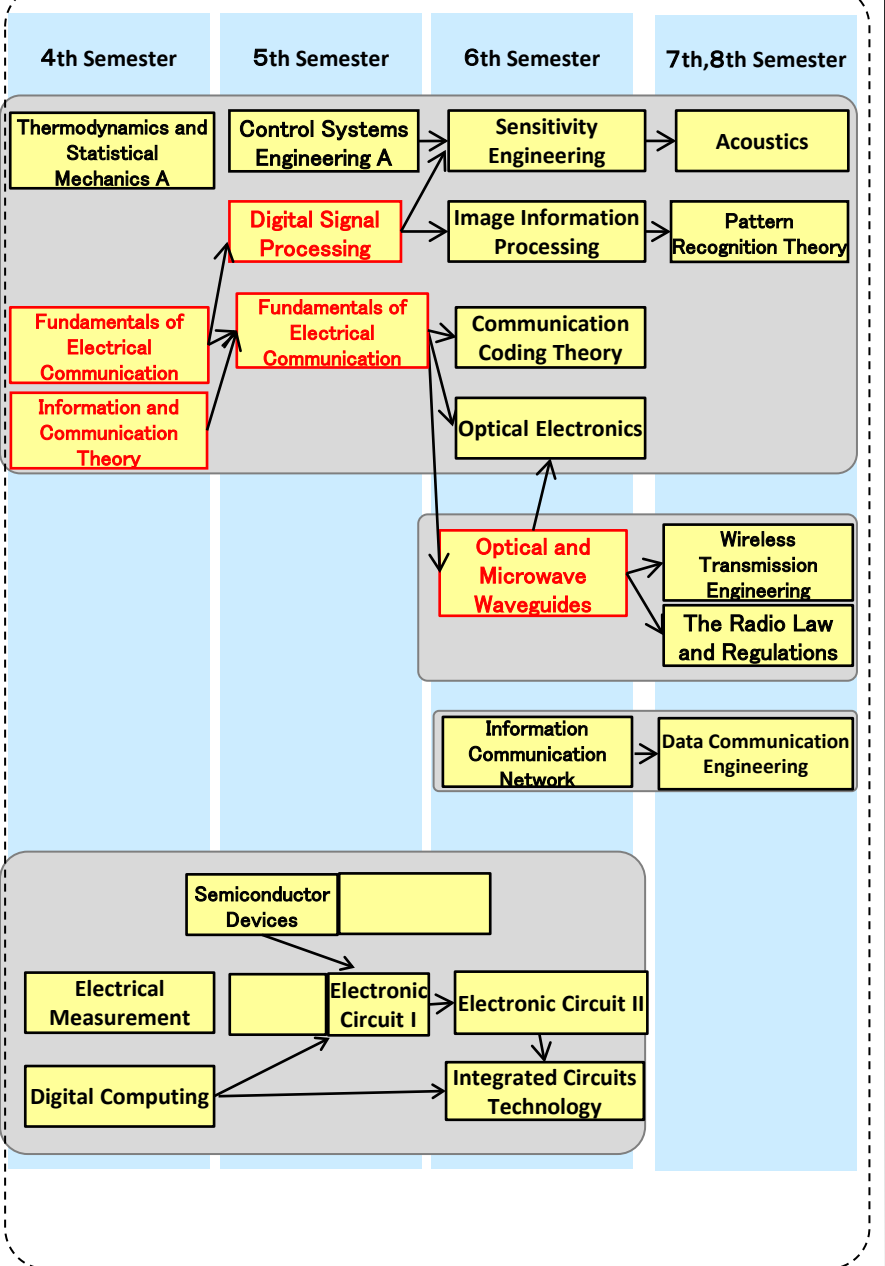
4th Semester

5th Semester

6th Semester

7th,8th Semester

Thermodynamics and Statistical Mechanics A

Control Systems Engineering A

Sensitivity Engineering

Acoustics

Digital Signal Processing

Image Information Processing

Pattern Recognition Theory

Fundamentals of Electrical Communication

Fundamentals of Electrical Communication

Communication Coding Theory

Information and Communication Theory

Optical Electronics

Optical and Microwave Waveguides

Wireless Transmission Engineering

The Radio Law and Regulations

Information Communication Network

Data Communication Engineering

Semiconductor Devices

Electrical Measurement

Electronic Circuit I

Electronic Circuit II

Digital Computing

Integrated Circuits Technology